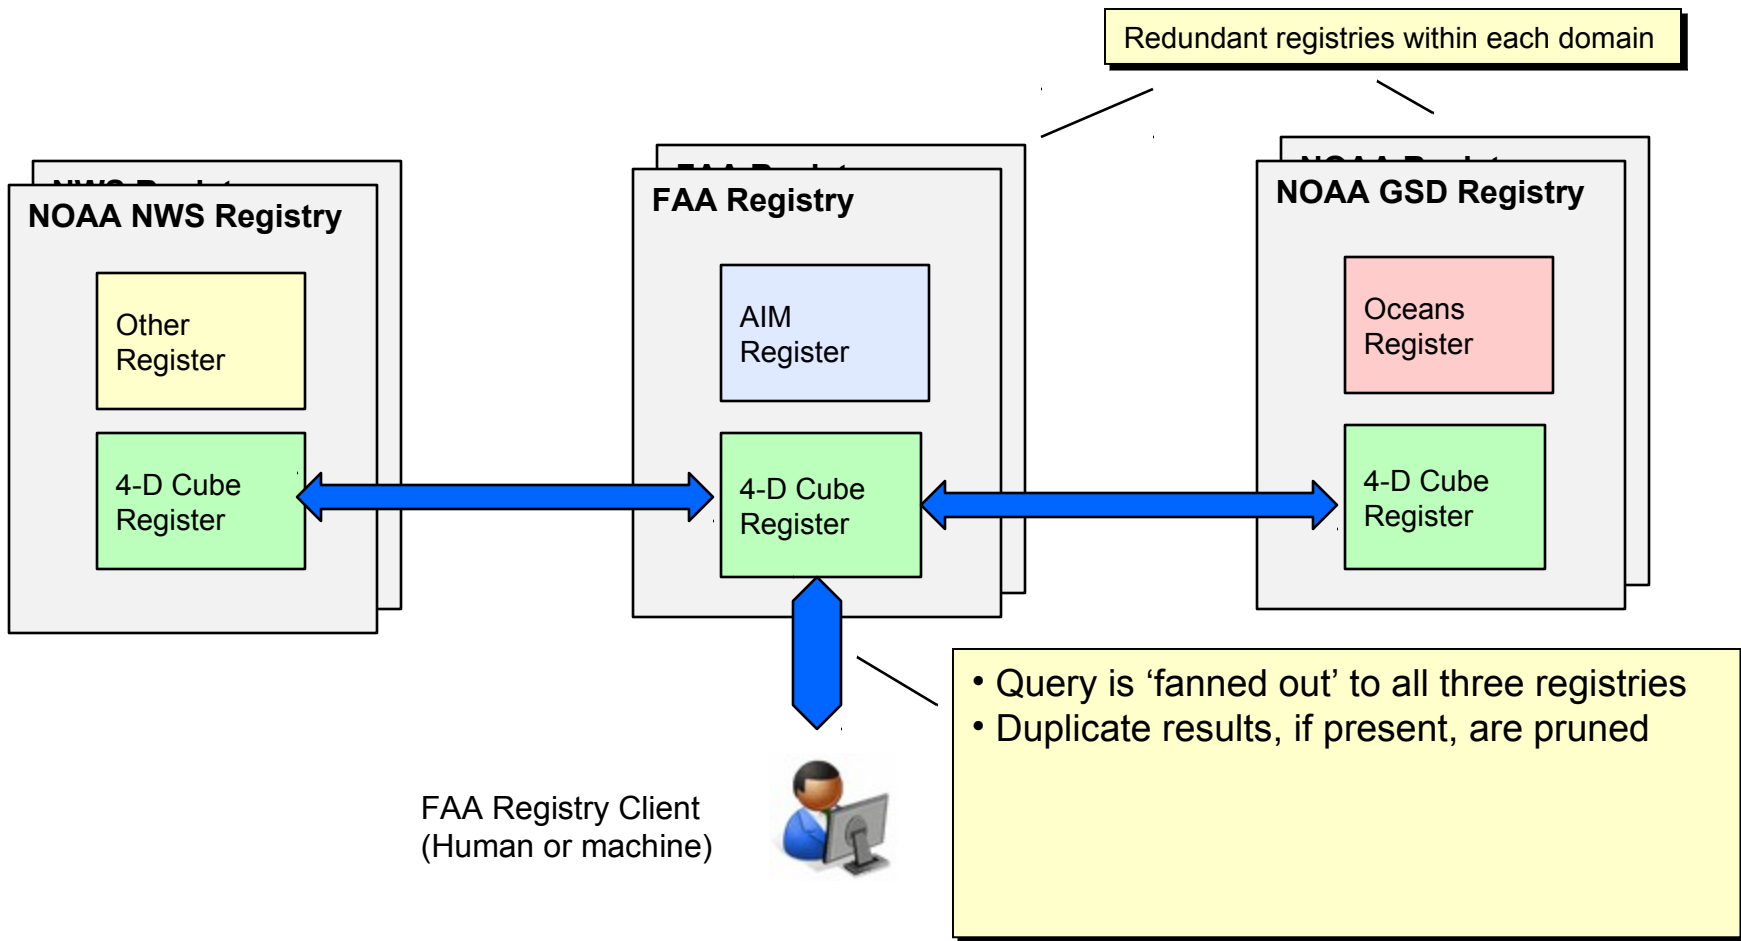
Redundant registries within each domain

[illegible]

NOAA NWS Registry

Other Register

4-D Cube Register

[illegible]

FAA Registry

AIM Register

4-D Cube Register

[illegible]

NOAA GSD Registry

Oceans Register

4-D Cube Register

• Query is ‘fanned out’ to all three registries
• Duplicate results, if present, are pruned

FAA Registry Client
(Human or machine)